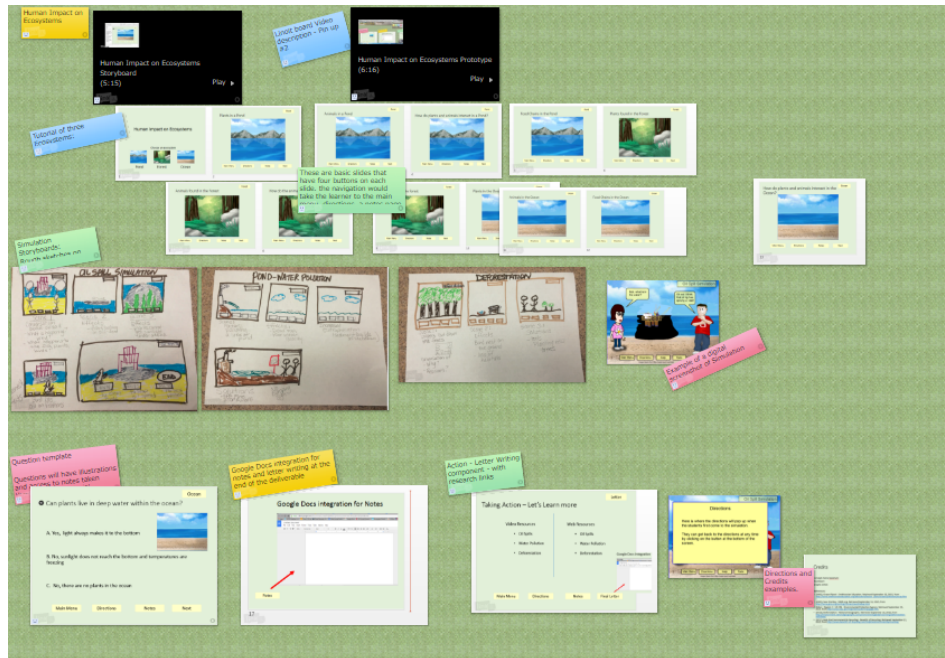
Human Impact on Ecosystems

Human Impact on Ecosystems Storyboard (5:15)

Play

Linoit board Video description - Pin up #2

Human Impact on Ecosystems Prototype (6:16)

Play

Tutorial of three Ecosystems:

Human Impact Ecosystems

These are basic slides that have four buttons on each slide. the navigation would take the learner to the main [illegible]

How do plants and animals interact in the Ocean?

Simulation Storyboards: Rough sketches on

OIL SPILL SIMULATION

POND-WATER POLLUTION

DEFORESTATION

Example of a digital screenshot of Simulation

Question template

Questions will have illustrations and access to notes taken

Can plants live in deep water within the ocean?

Ocean

A. Yes, light always makes it to the bottom

B. No, sunlight does not reach the bottom and temperatures are freezing

C. No, there are no plants in the ocean

Main Menu Directions Notes Next

Google Docs integration for notes and letter writing at the end of the deliverable

Google Docs integration for Notes

Notes

Action - Letter Writing component - with research links

Letter

Taking Action – Let's Learn more

Video Resources

• Oil Spills
• Water Pollution
• Deforestation

Web Resources

• Oil Spills
• Water Pollution
• Deforestation

Main Menu Directions Notes Final Letter

Directions

Directions and Credits examples:

Credits